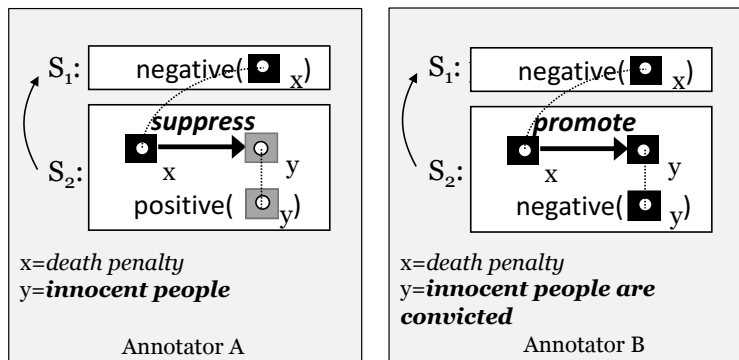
$S_1$: negative( x)

$S_2$: suppress x y positive( y)

x=*death penalty*
y=***innocent people***

Annotator A

$S_1$: negative( x)

$S_2$: promote x y negative( y)

x=*death penalty*
y=***innocent people are convicted***

Annotator B